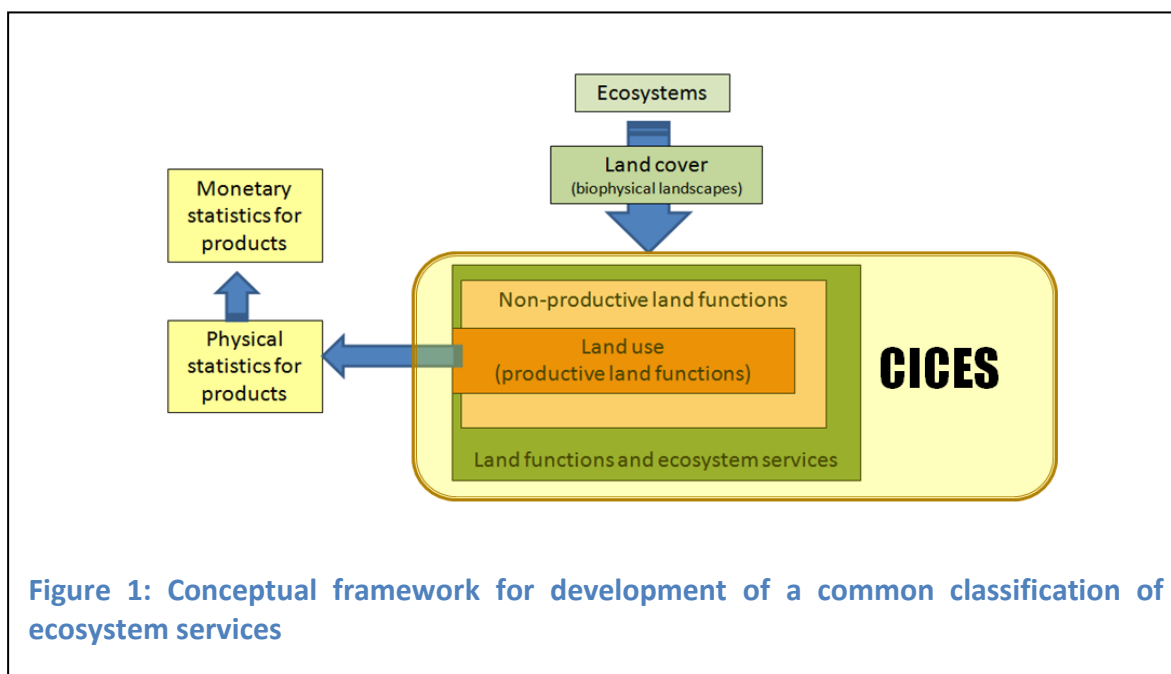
Ecosystems

Land cover
(biophysical landscapes)

Monetary statistics for products

Physical statistics for products

Non-productive land functions

Land use
(productive land functions)

Land functions and ecosystem services

CICES

Figure 1: Conceptual framework for development of a common classification of ecosystem services